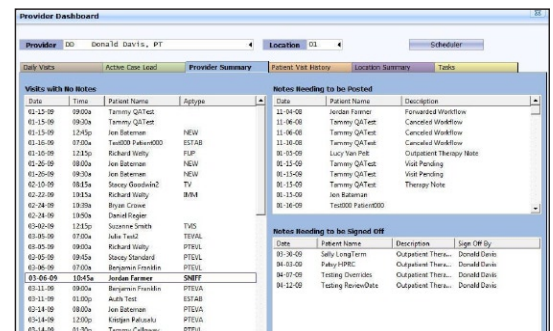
Provider Dashboard

Provider DD Donald Davis, PT

Location 01

Scheduler

Daily Visits | Active Case Load | Provider Summary | Patient Visit History | Location Summary | Tasks

Visits with No Notes

| Date | Time | Patient Name | Aptype |
|---|---|---|---|
| 01-15-09 | 09:00a | Tammy QATest | |
| 01-15-09 | 09:30a | Tammy QATest | |
| 01-15-09 | 12:45p | Jon Bateman | NEW |
| 01-16-09 | 07:00a | Test000 Patient000 | ESTAB |
| 01-16-09 | 12:15p | Richard Welty | FUP |
| 01-26-09 | 08:00a | Jon Bateman | NEW |
| 01-26-09 | 09:30a | Jon Bateman | NEW |
| 02-10-09 | 08:15a | Stacey Goodwin2 | TV |
| 02-22-09 | 10:15a | Richard Welty | IMM |
| 02-24-09 | 10:30a | Bryan Crowe | |
| 02-24-09 | 10:50a | Daniel Regier | |
| 03-02-09 | 12:15p | Suzanne Smith | TVIS |
| 03-05-09 | 07:00a | Julie Test2 | TEVAL |
| 03-05-09 | 09:00a | Richard Welty | PTEVL |
| 02-05-09 | 09:45a | Stacey Standard | PTEVL |
| 03-06-09 | 07:00a | Benjamin Franklin | PTEVL |
| 03-06-09 | 10:45a | Jordan Farmer | SNIFF |
| 03-11-09 | 09:00a | Benjamin Franklin | PTEVA |
| 03-11-09 | 01:00p | Auth Test | ESTAB |
| 03-14-09 | 08:00a | Jon Bateman | PTEVA |
| 03-14-09 | 12:00p | Kristjan Palusalu | PTEVA |
| 03-14-09 | 01:30p | Tammy Callaway | PTEVL |

Notes Needing to be Posted

| Date | Patient Name | Description |
|---|---|---|
| 11-04-08 | Jordan Farmer | Forwarded Workflow |
| 11-06-08 | Tammy QATest | Canceled Workflow |
| 11-06-08 | Tammy QATest | Canceled Workflow |
| 11-30-08 | Tammy QATest | Canceled Workflow |
| 01-05-09 | Lucy Van Pelt | Outpatient Therapy Note |
| 01-15-09 | Tammy QATest | Visit Pending |
| 01-15-09 | Tammy QATest | Visit Pending |
| 01-15-09 | Tammy QATest | Therapy Note |
| 01-15-09 | Jon Bateman | |
| 01-16-09 | Test000 Patient000 | |

Notes Needing to be Signed Off

| Date | Patient Name | Description | Sign Off By |
|---|---|---|---|
| 03-30-09 | Sally LongTerm | Outpatient Thera... | Donald Davis |
| 04-03-09 | Patsy HPRC | Outpatient Thera... | Donald Davis |
| 04-07-09 | Testing Overrides | Outpatient Thera... | Donald Davis |
| 04-12-09 | Testing ReviewDate | Outpatient Thera... | Donald Davis |